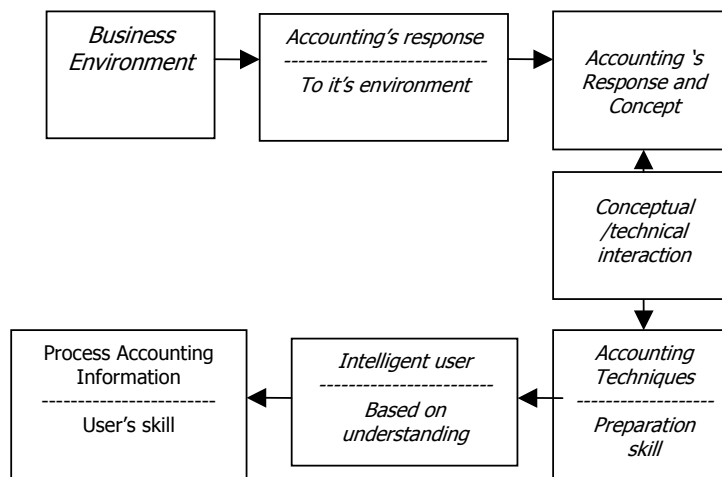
Business Environment

Accounting's response
---------------------------
To it's environment

Accounting 's Response and Concept

Conceptual /technical interaction

Accounting Techniques
------------------
Preparation skill

Intelligent user
-----------------------
Based on understanding

Process Accounting Information
-----------------------
User's skill